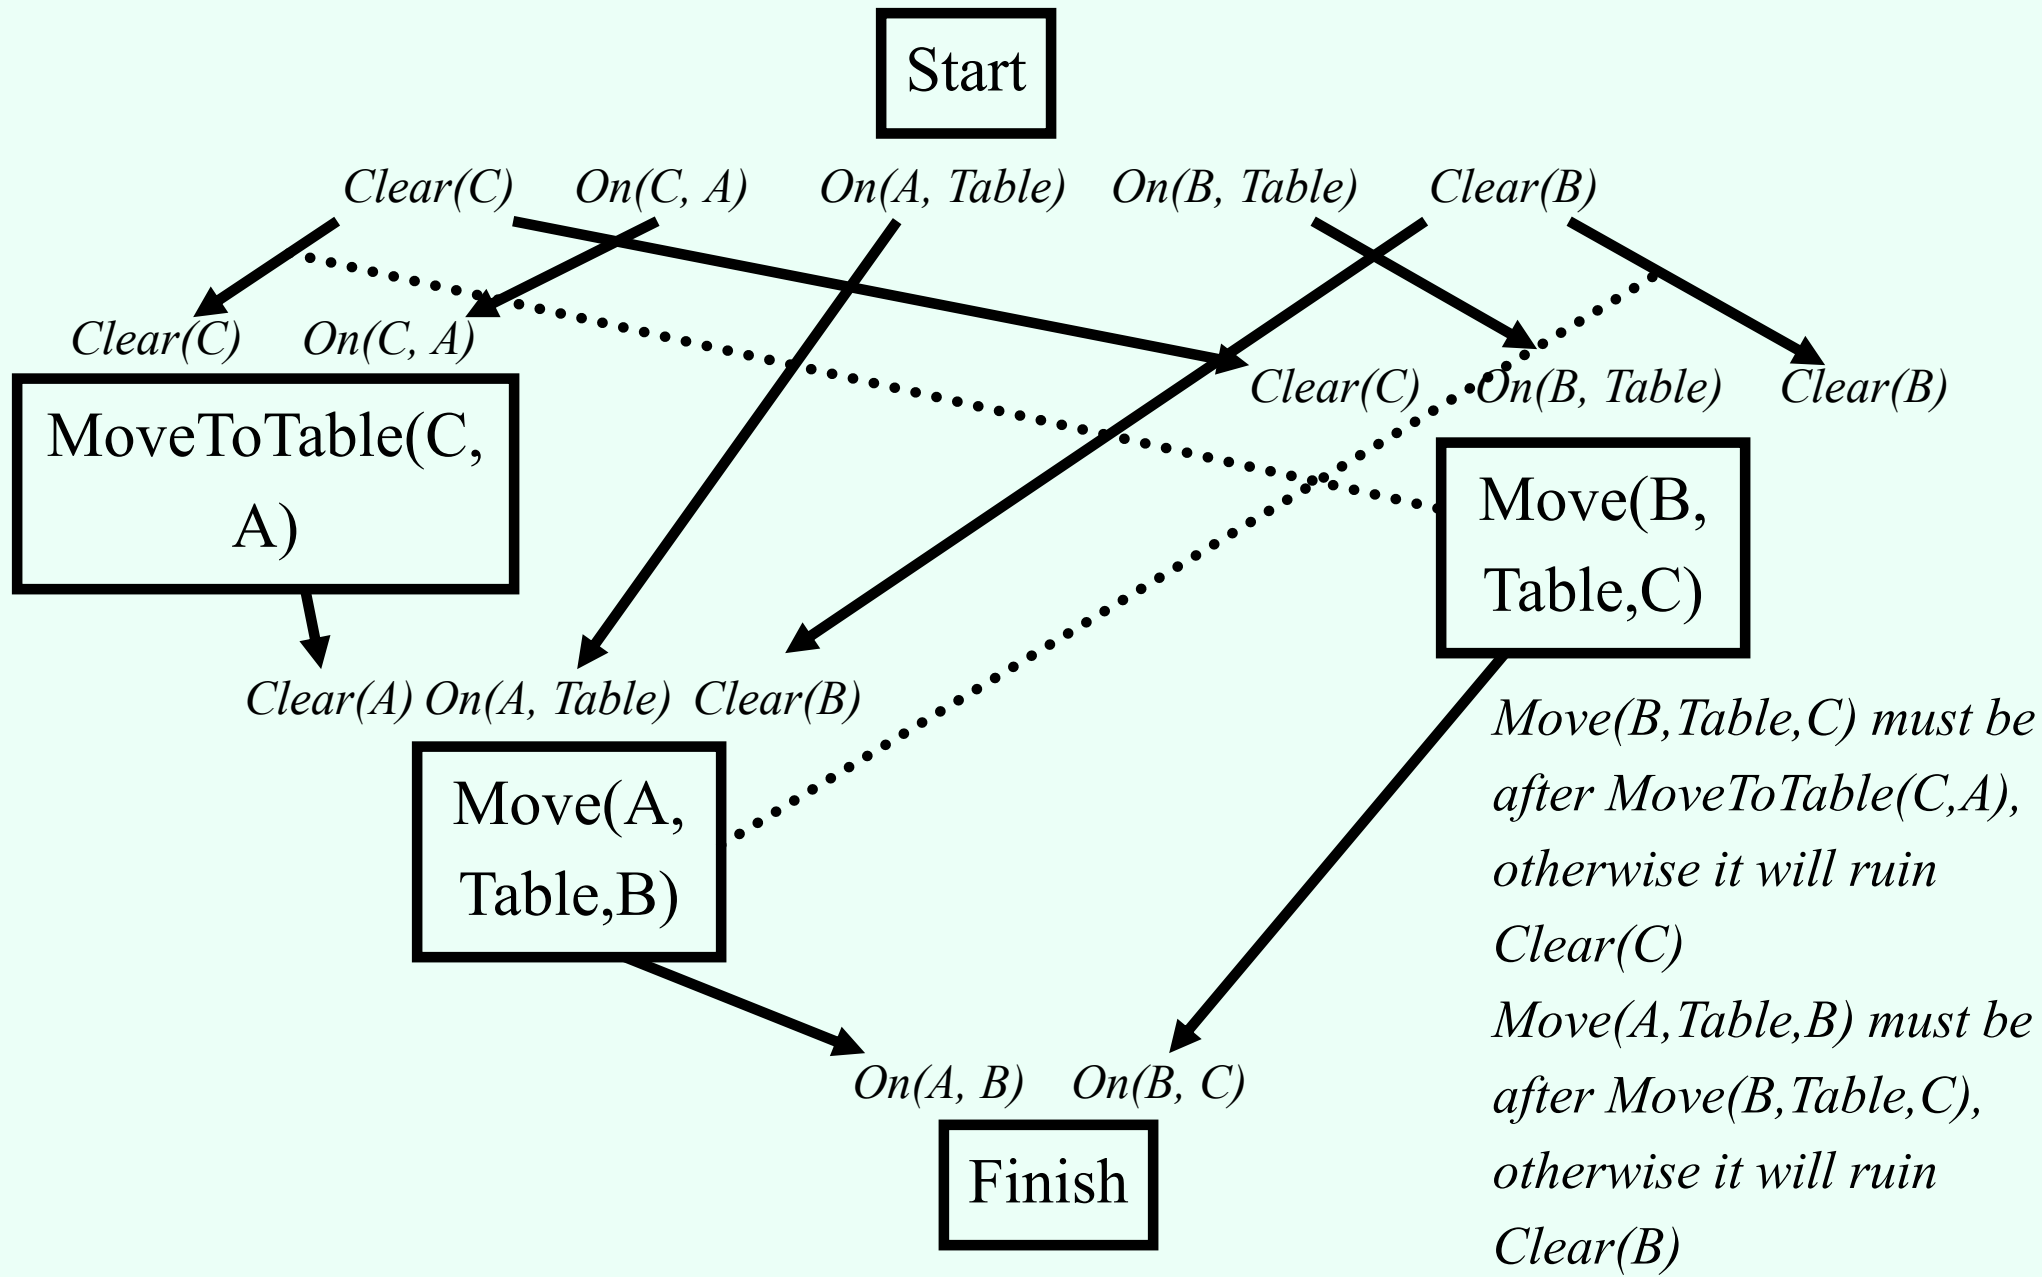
Start

Clear(C) On(C, A) On(A, Table) On(B, Table) Clear(B)

Clear(C) On(C, A)

MoveToTable(C, A)

Clear(C) On(B, Table) Clear(B)

Move(B, Table,C)

Clear(A) On(A, Table) Clear(B)

Move(A, Table,B)

Move(B,Table,C) must be after MoveToTable(C,A), otherwise it will ruin Clear(C)

Move(A,Table,B) must be after Move(B,Table,C), otherwise it will ruin Clear(B)

On(A, B) On(B, C)

Finish